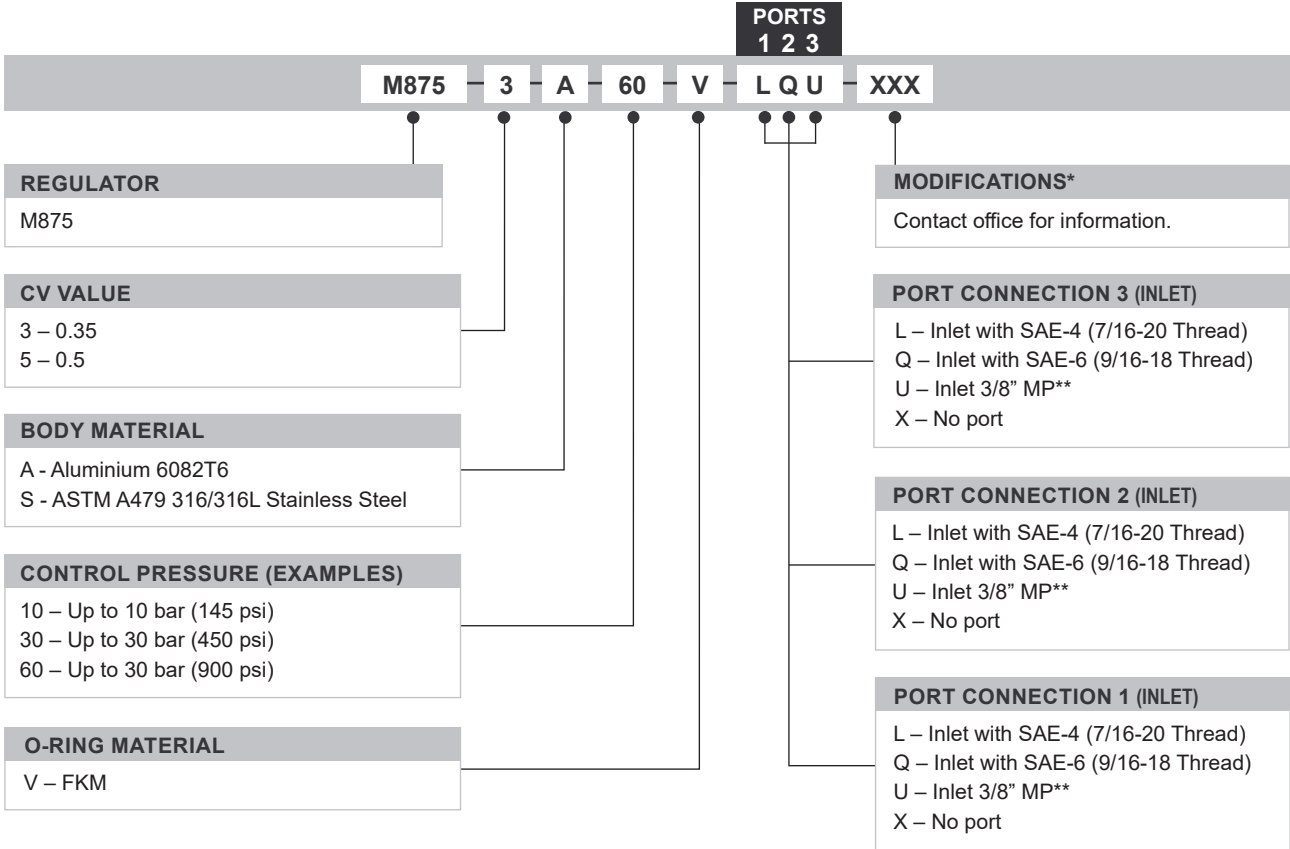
PORTS
1 2 3

M875 – 3 – A – 60 – V – L Q U – XXX

REGULATOR
M875

CV VALUE
3 – 0.35
5 – 0.5

BODY MATERIAL
A - Aluminium 6082T6
S - ASTM A479 316/316L Stainless Steel

CONTROL PRESSURE (EXAMPLES)
10 – Up to 10 bar (145 psi)
30 – Up to 30 bar (450 psi)
60 – Up to 30 bar (900 psi)

O-RING MATERIAL
V – FKM

MODIFICATIONS*
Contact office for information.

PORT CONNECTION 3 (INLET)
L – Inlet with SAE-4 (7/16-20 Thread)
Q – Inlet with SAE-6 (9/16-18 Thread)
U – Inlet 3/8" MP**
X – No port

PORT CONNECTION 2 (INLET)
L – Inlet with SAE-4 (7/16-20 Thread)
Q – Inlet with SAE-6 (9/16-18 Thread)
U – Inlet 3/8" MP**
X – No port

PORT CONNECTION 1 (INLET)
L – Inlet with SAE-4 (7/16-20 Thread)
Q – Inlet with SAE-6 (9/16-18 Thread)
U – Inlet 3/8" MP**
X – No port